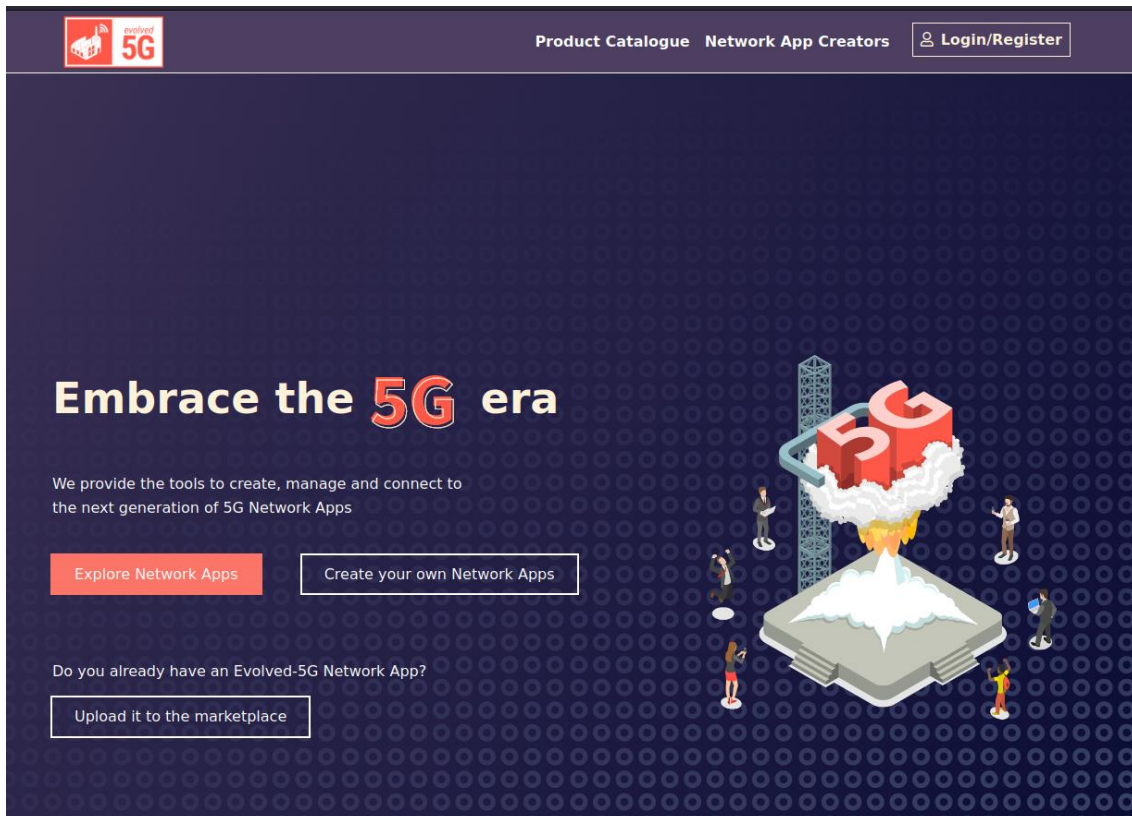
evolved 5G

Product Catalogue Network App Creators Login/Register

Embrace the 5G era

We provide the tools to create, manage and connect to the next generation of 5G Network Apps

Explore Network Apps

Create your own Network Apps

Do you already have an Evolved-5G Network App?

Upload it to the marketplace

5G